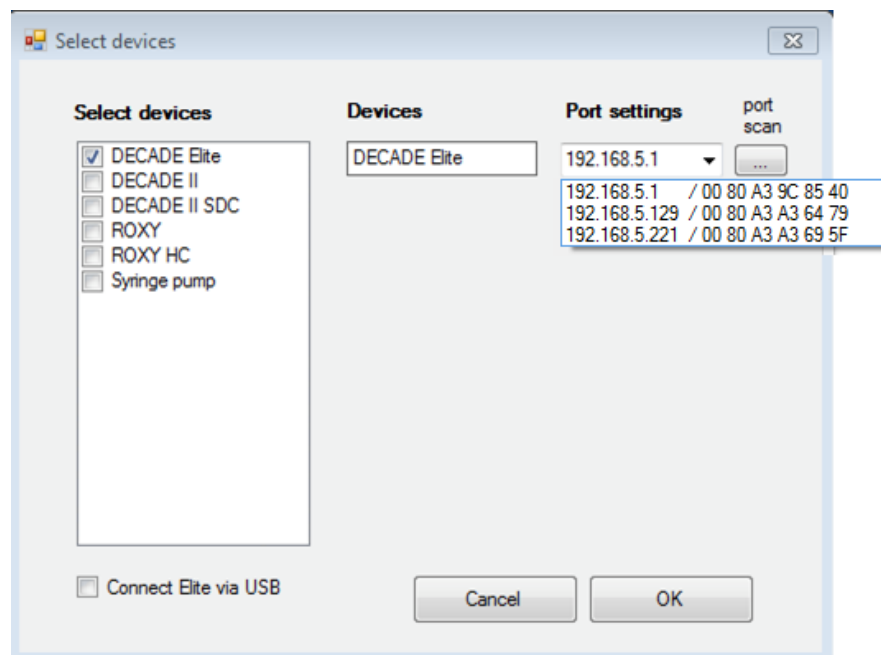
Select devices

Select devices

DECADE Elite
DECADE II
DECADE II SDC
ROXY
ROXY HC
Syringe pump

Devices

DECADE Elite

Port settings

port scan

192.168.5.1

...

192.168.5.1 / 00 80 A3 9C 85 40
192.168.5.129 / 00 80 A3 A3 64 79
192.168.5.221 / 00 80 A3 A3 69 5F

Connect Elite via USB

Cancel

OK